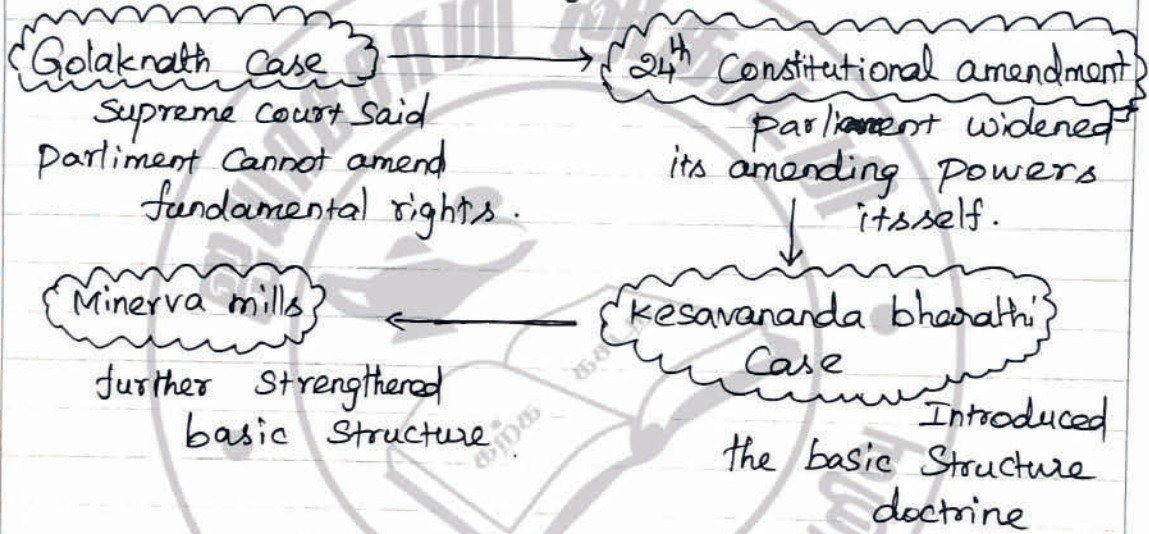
Golaknath case

Supreme court said parliment cannot amend fundamental rights.

$24^{th}$ Constitutional amendment

parliament widened its amending powers itsself.

Kesavananda bharathi case

Introduced the basic structure doctrine

Minerva mills

further strengthend basic structure.